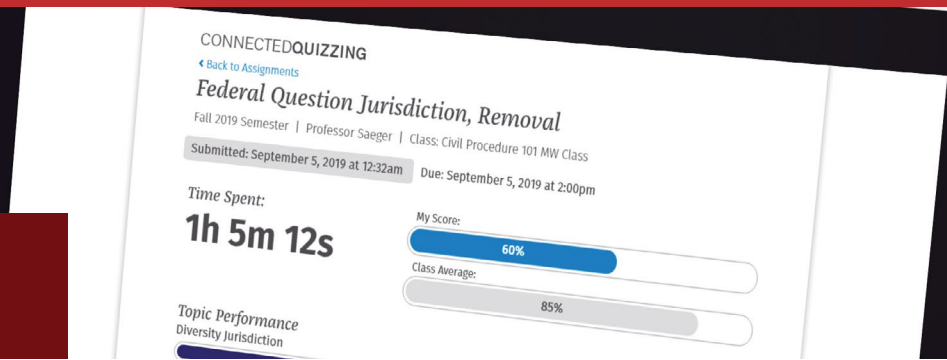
CONNECTEDQUIZZING

‹ Back to Assignments

Federal Question Jurisdiction, Removal

Fall 2019 Semester | Professor Saeger | Class: Civil Procedure 101 MW Class

Submitted: September 5, 2019 at 12:32am

Due: September 5, 2019 at 2:00pm

Time Spent:

1h 5m 12s

My Score:

60%

Class Average:

85%

Topic Performance

Diversity Jurisdiction